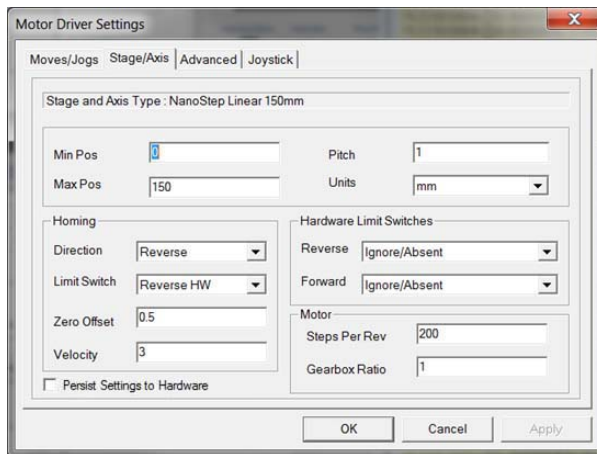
Motor Driver Settings

Moves/Jogs | Stage/Axis | Advanced | Joystick

Stage and Axis Type : NanoStep Linear 150mm

Min Pos 0
Max Pos 150
Pitch 1
Units mm

Homing
Direction Reverse
Limit Switch Reverse HW
Zero Offset 0.5
Velocity 3

Hardware Limit Switches
Reverse Ignore/Absent
Forward Ignore/Absent

Motor
Steps Per Rev 200
Gearbox Ratio 1

Persist Settings to Hardware

OK | Cancel | Apply